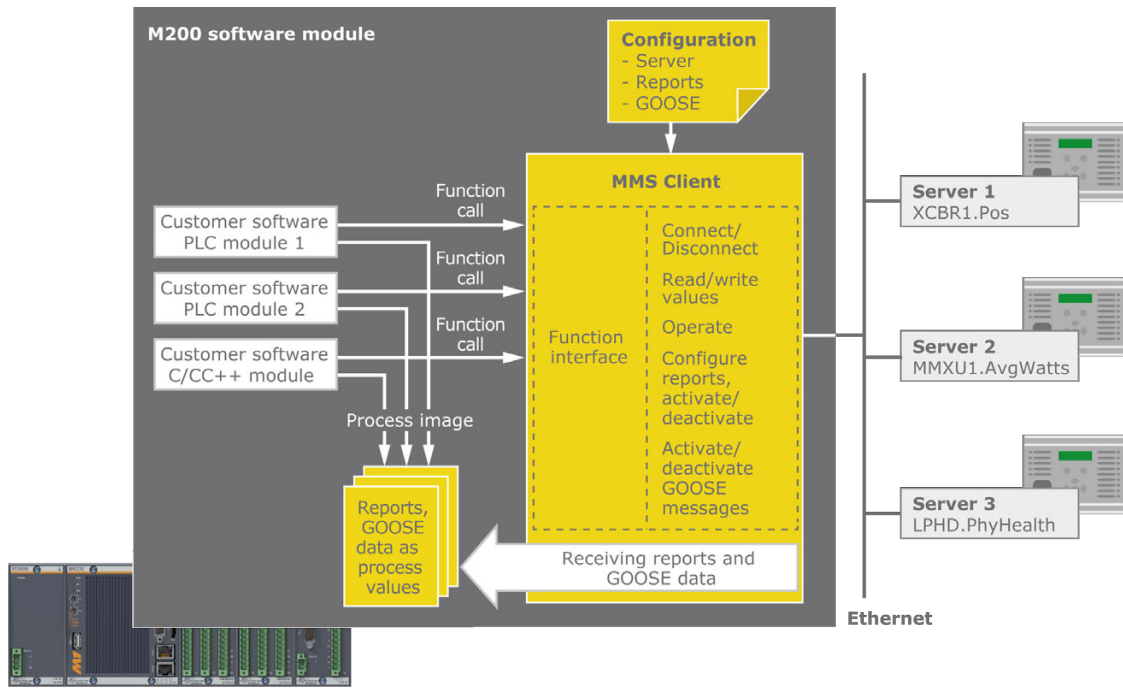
M200 software module

Configuration
- Server
- Reports
- GOOSE

MMS Client

Customer software PLC module 1

Function call

Customer software PLC module 2

Function call

Customer software C/CC++ module

Function call

Function interface

Connect/ Disconnect

Read/write values

Operate

Configure reports, activate/ deactivate

Activate/ deactivate GOOSE messages

Process image

Reports, GOOSE data as process values

Receiving reports and GOOSE data

Server 1
XCBR1.Pos

Server 2
MMXU1.AvgWatts

Server 3
LPHD.PhyHealth

Ethernet